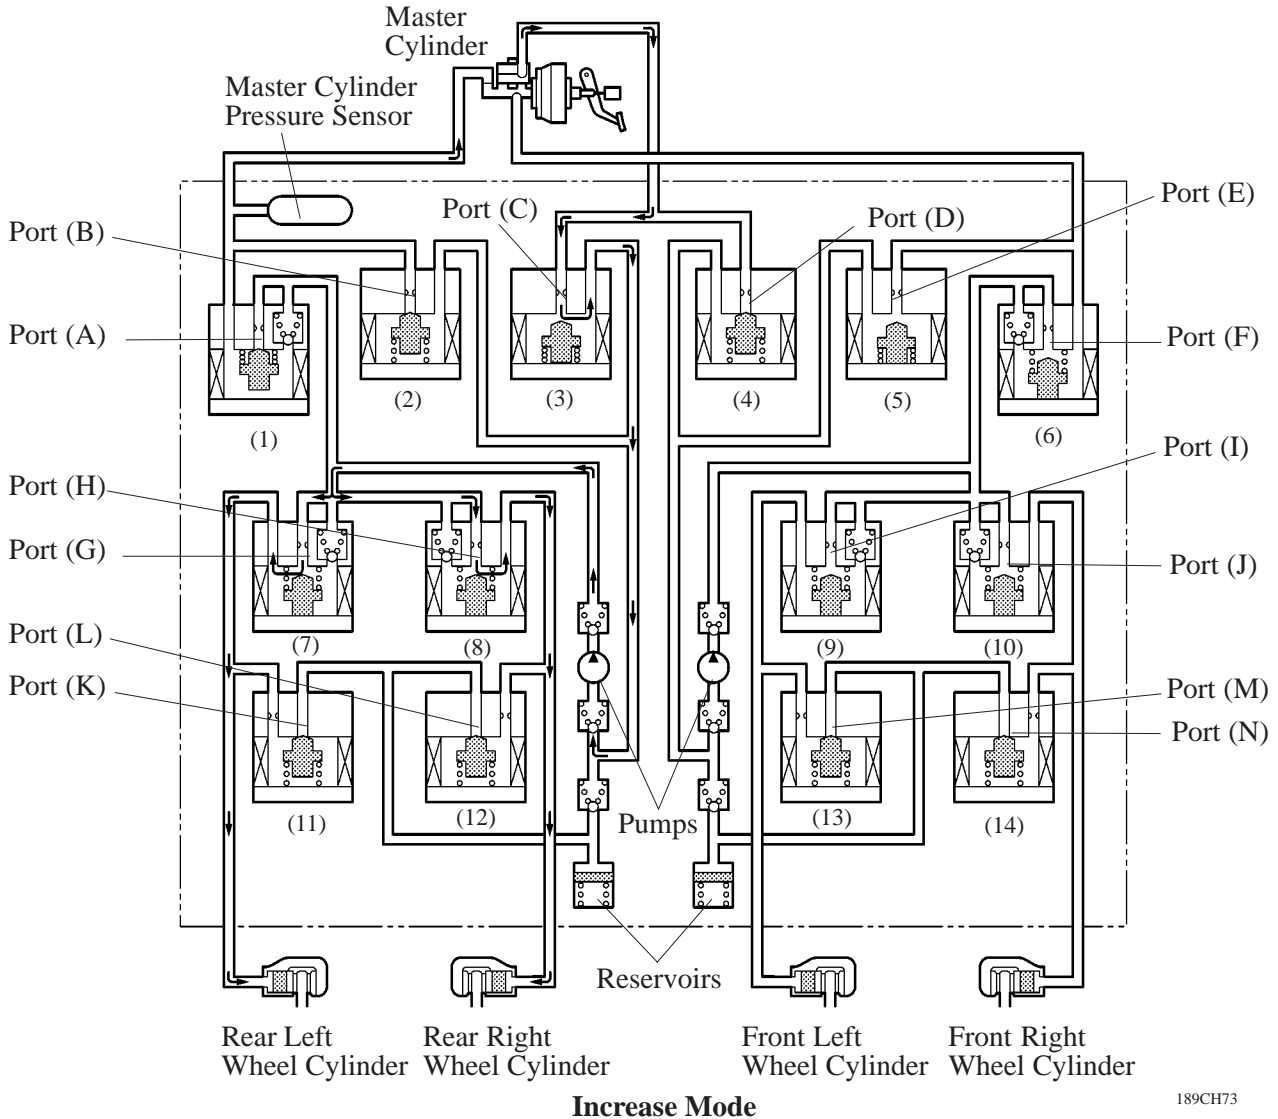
Master Cylinder

Master Cylinder Pressure Sensor

Port (C)

Port (D)

Port (E)

Port (B)

Port (A)

Port (F)

(1)

(2)

(3)

(4)

(5)

(6)

Port (I)

Port (H)

Port (G)

Port (J)

(7)

(8)

(9)

(10)

Port (L)

Port (K)

Port (M)

Port (N)

(11)

(12)

Pumps

(13)

(14)

Reservoirs

Rear Left Wheel Cylinder

Rear Right Wheel Cylinder

Front Left Wheel Cylinder

Front Right Wheel Cylinder

189CH73

Increase Mode